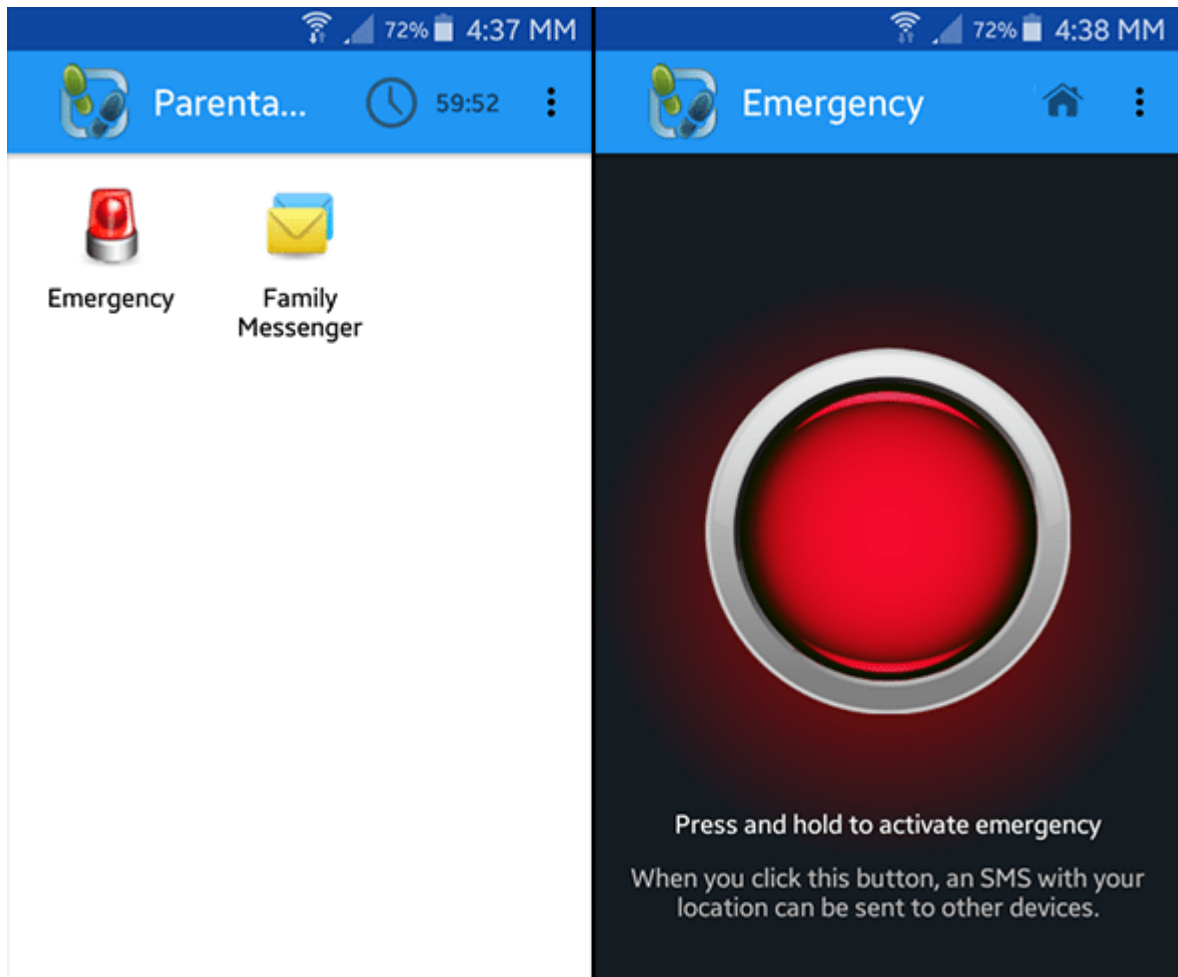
72% 4:37 MM

Parenta...

59:52

Emergency

Family Messenger

72% 4:38 MM

Emergency

Press and hold to activate emergency

When you click this button, an SMS with your location can be sent to other devices.